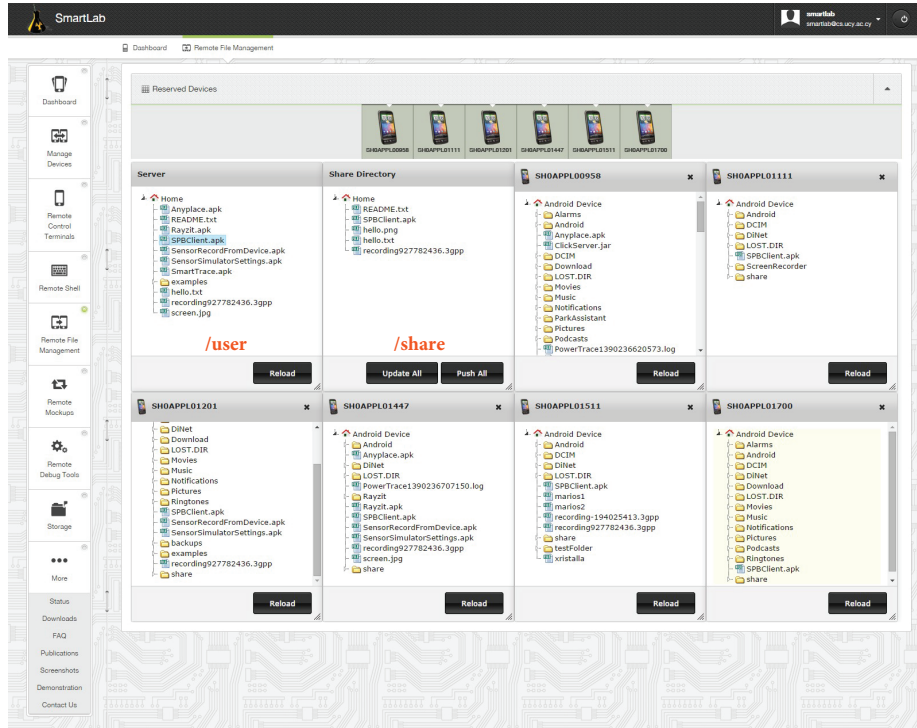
SmartLab

smartlab
smartlab@cs.ucy.ac.cy

Dashboard    Remote File Management

Dashboard
Manage Devices
Remote Control Terminals
Remote Shell
Remote File Management
Remote Mockups
Remote Debug Tools
Storage
More
Status
Downloads
FAQ
Publications
Screenshots
Demonstration
Contact Us

Reserved Devices

SH0APPL00958 SH0APPL01111 SH0APPL01201 SH0APPL01447 SH0APPL01511 SH0APPL01700

Server
Home
Anyplace.apk
README.txt
Rayzit.apk
SPBClient.apk
SensorRecordFromDevice.apk
SensorSimulatorSettings.apk
SmartTrace.apk
examples
hello.txt
recording927782436.3gpp
screen.jpg
/user
Reload

Share Directory
Home
README.txt
SPBClient.apk
hello.png
hello.txt
recording927782436.3gpp
/share
Update All
Push All

SH0APPL00958
Android Device
Alarms
Android
Anyplace.apk
ClickServer.jar
DCIM
Download
LOST.DIR
Movies
Music
Notifications
ParkAssistant
Pictures
Podcasts
PowerTrace1390236620573.log
Reload

SH0APPL01111
Android Device
Android
DCIM
DiNet
LOST.DIR
SPBClient.apk
ScreenRecorder
share
Reload

SH0APPL01201
DiNet
Download
LOST.DIR
Movies
Music
Notifications
Pictures
Ringtones
SPBClient.apk
SensorRecordFromDevice.apk
SensorSimulatorSettings.apk
backups
examples
recording927782436.3gpp
share
Reload

SH0APPL01447
Android Device
Android
Anyplace.apk
DiNet
LOST.DIR
PowerTrace1390236707150.log
Rayzit
Rayzit.apk
SPBClient.apk
SensorRecordFromDevice.apk
SensorSimulatorSettings.apk
recording927782436.3gpp
screen.jpg
share
Reload

SH0APPL01511
Android Device
Android
DCIM
DiNet
LOST.DIR
SPBClient.apk
marios1
marios2
recording-194025413.3gpp
recording927782436.3gpp
share
testFolder
xristalla
Reload

SH0APPL01700
Android Device
Alarms
Android
DCIM
DiNet
Download
LOST.DIR
Movies
Music
Notifications
Pictures
Podcasts
Ringtones
SPBClient.apk
share
Reload